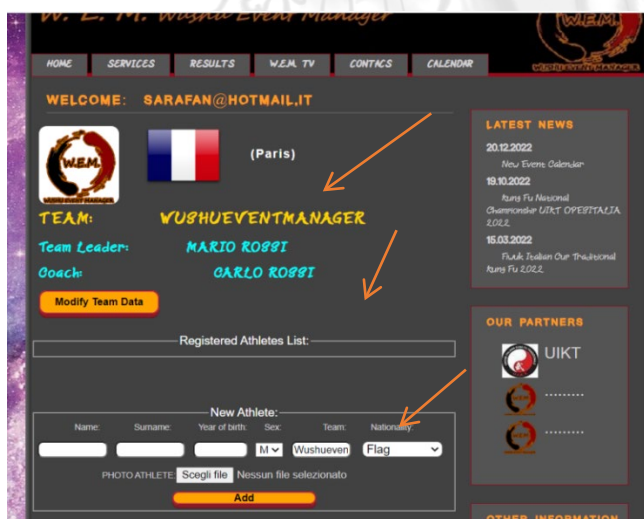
W. E. M. Wushu Event Manager

HOME SERVICES RESULTS W.E.M. TV CONTACS CALENDAR

WELCOME: SARAFAN@HOTMAIL.IT

W.E.M.

(Paris)

TEAM: WUSHUEVENTMANAGER

Team Leader: MARIO ROSSI

Coach: CARLO ROSSI

Modify Team Data

Registered Athletes List:

New Athlete:

Name: Surname: Year of birth: Sex: Team: Nationality:

M Wushuevent Flag

PHOTO ATHLETE Scegli file Nessun file selezionato

Add

LATEST NEWS

20.12.2022
New Event Calendar

19.10.2022
Kung Fu National Championship UIKT OPENITALIA 2022

15.03.2022
Fuuuk Italian Cup Traditional Kung Fu 2022

OUR PARTNERS

UIKT

.........

.........

OTHER INFORMATION